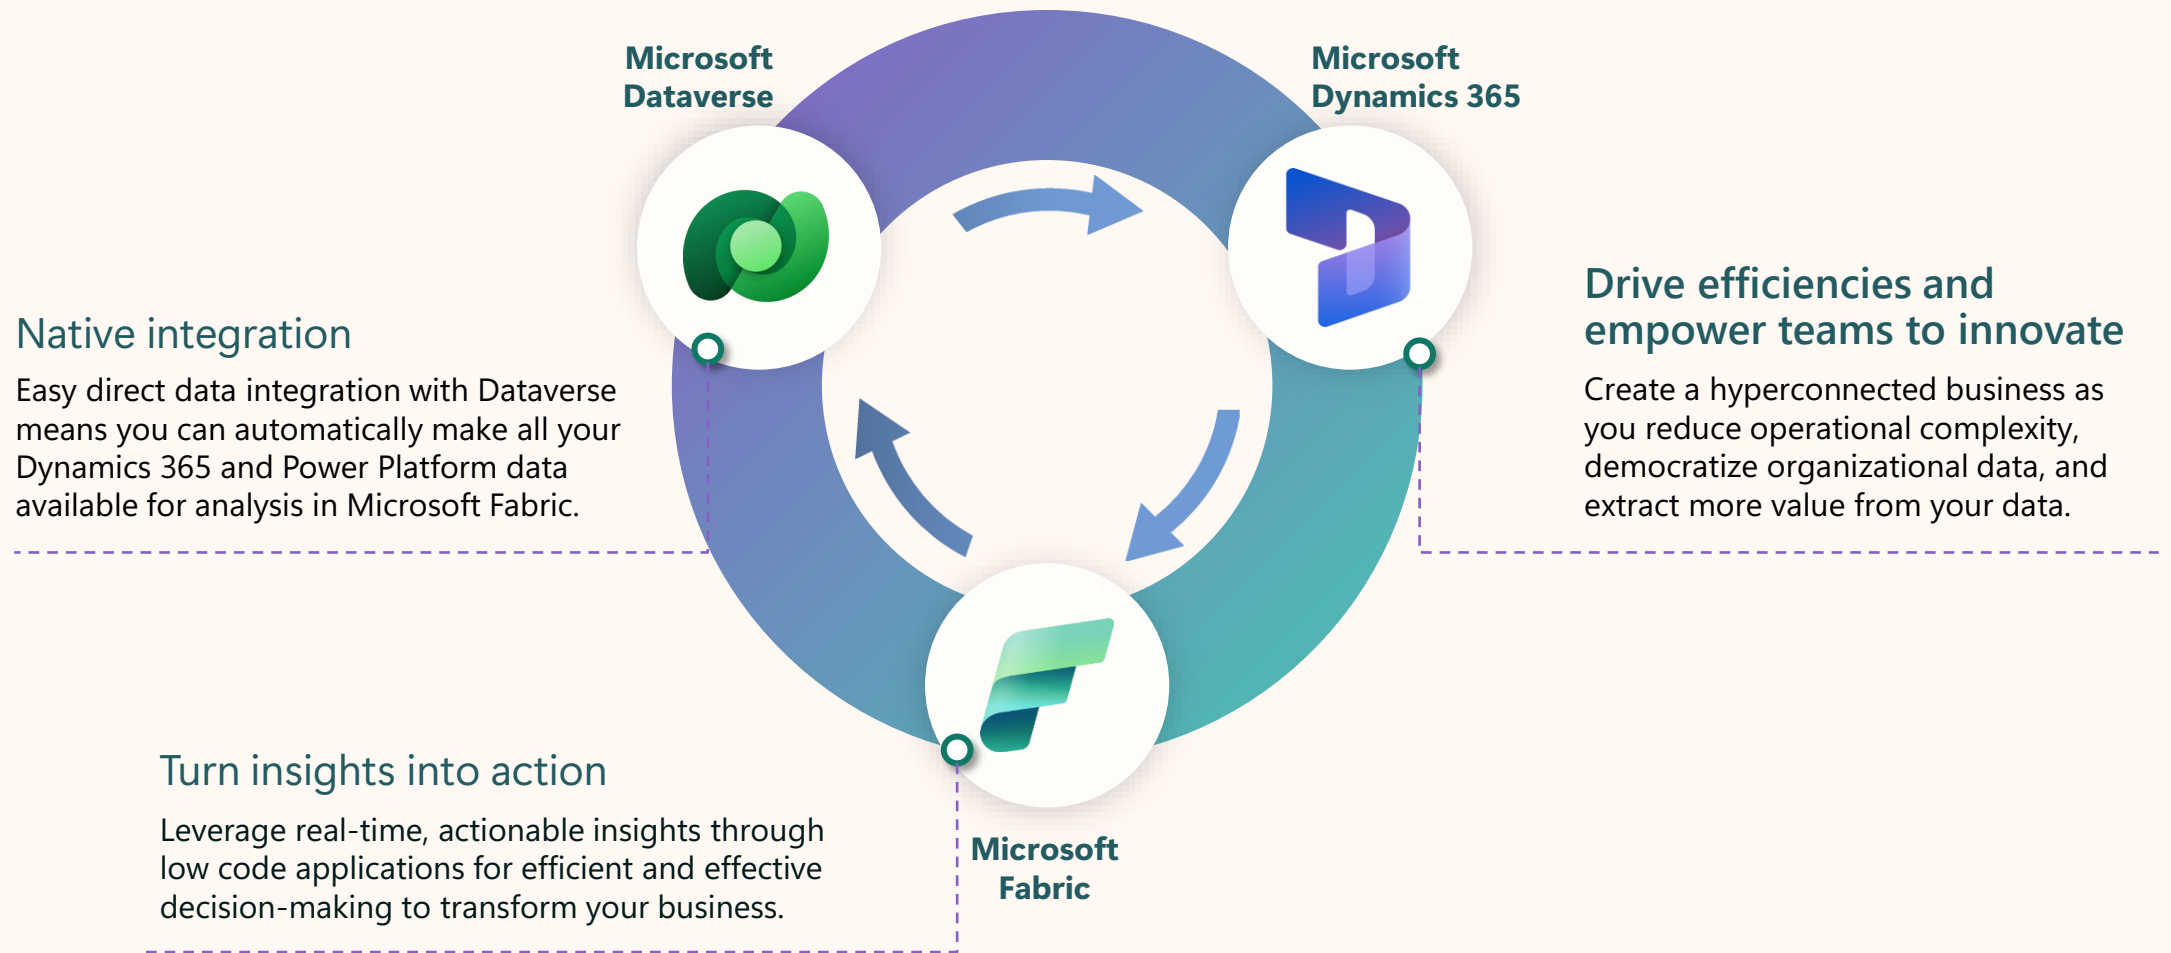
Microsoft Dataverse

Microsoft Dynamics 365

Native integration

Easy direct data integration with Dataverse means you can automatically make all your Dynamics 365 and Power Platform data available for analysis in Microsoft Fabric.

Drive efficiencies and empower teams to innovate

Create a hyperconnected business as you reduce operational complexity, democratize organizational data, and extract more value from your data.

Turn insights into action

Leverage real-time, actionable insights through low code applications for efficient and effective decision-making to transform your business.

Microsoft Fabric